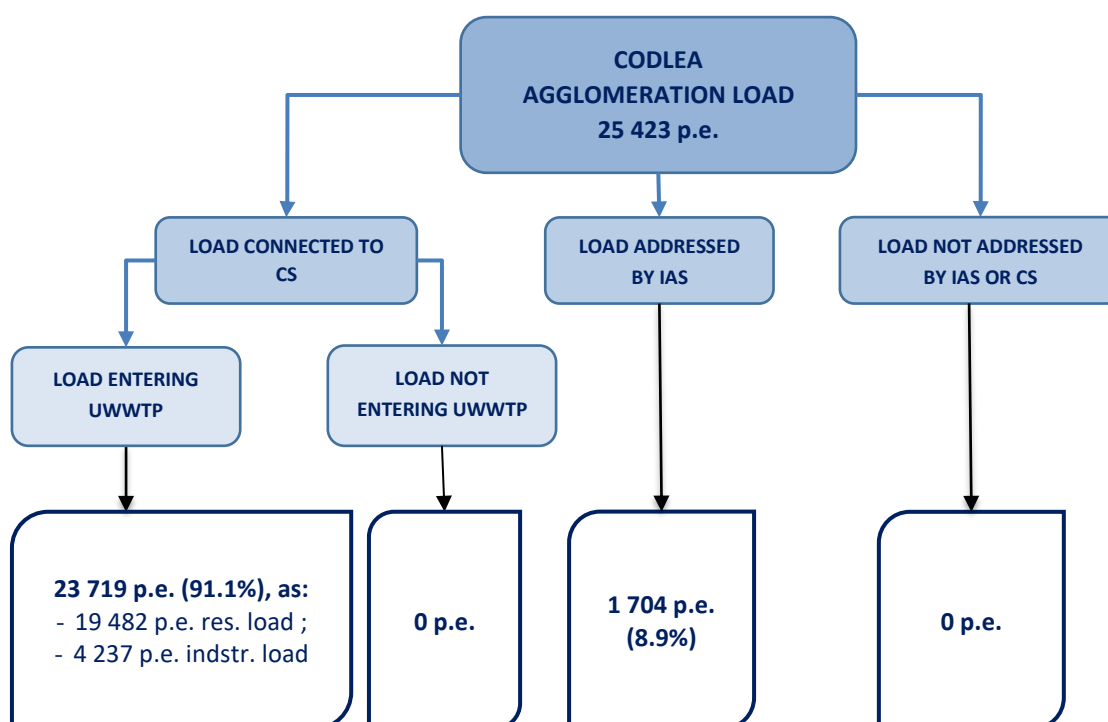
CODLEA
AGGLOMERATION LOAD
25 423 p.e.

LOAD CONNECTED TO CS

LOAD ADDRESSED BY IAS

LOAD NOT ADDRESSED BY IAS OR CS

LOAD ENTERING UWWTP

LOAD NOT ENTERING UWWTP

23 719 p.e. (91.1%), as:
- 19 482 p.e. res. load ;
- 4 237 p.e. indstr. load

0 p.e.

1 704 p.e. (8.9%)

0 p.e.